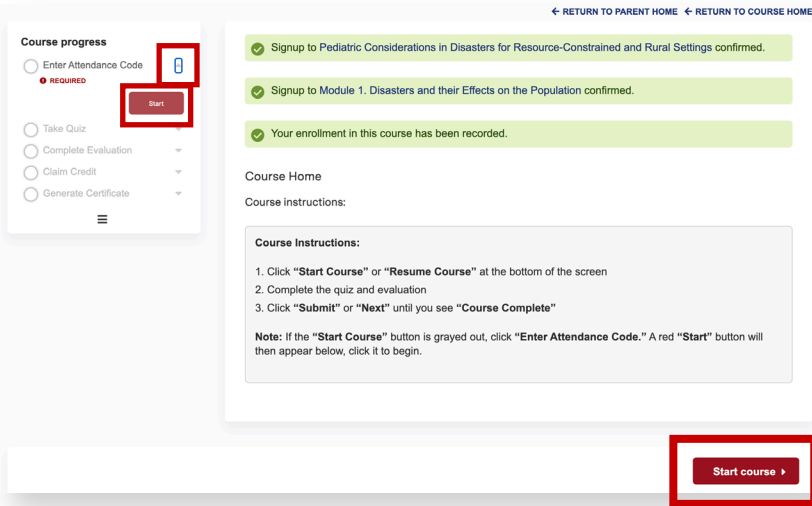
← RETURN TO PARENT HOME ← RETURN TO COURSE HOME

Course progress

Enter Attendance Code

REQUIRED

Start

Take Quiz

Complete Evaluation

Claim Credit

Generate Certificate

Signup to Pediatric Considerations in Disasters for Resource-Constrained and Rural Settings confirmed.

Signup to Module 1. Disasters and their Effects on the Population confirmed.

Your enrollment in this course has been recorded.

Course Home

Course instructions:

**Course Instructions:**

1. Click **"Start Course"** or **"Resume Course"** at the bottom of the screen
2. Complete the quiz and evaluation
3. Click **"Submit"** or **"Next"** until you see **"Course Complete"**

**Note:** If the **"Start Course"** button is grayed out, click **"Enter Attendance Code."** A red **"Start"** button will then appear below, click it to begin.

Start course ▸